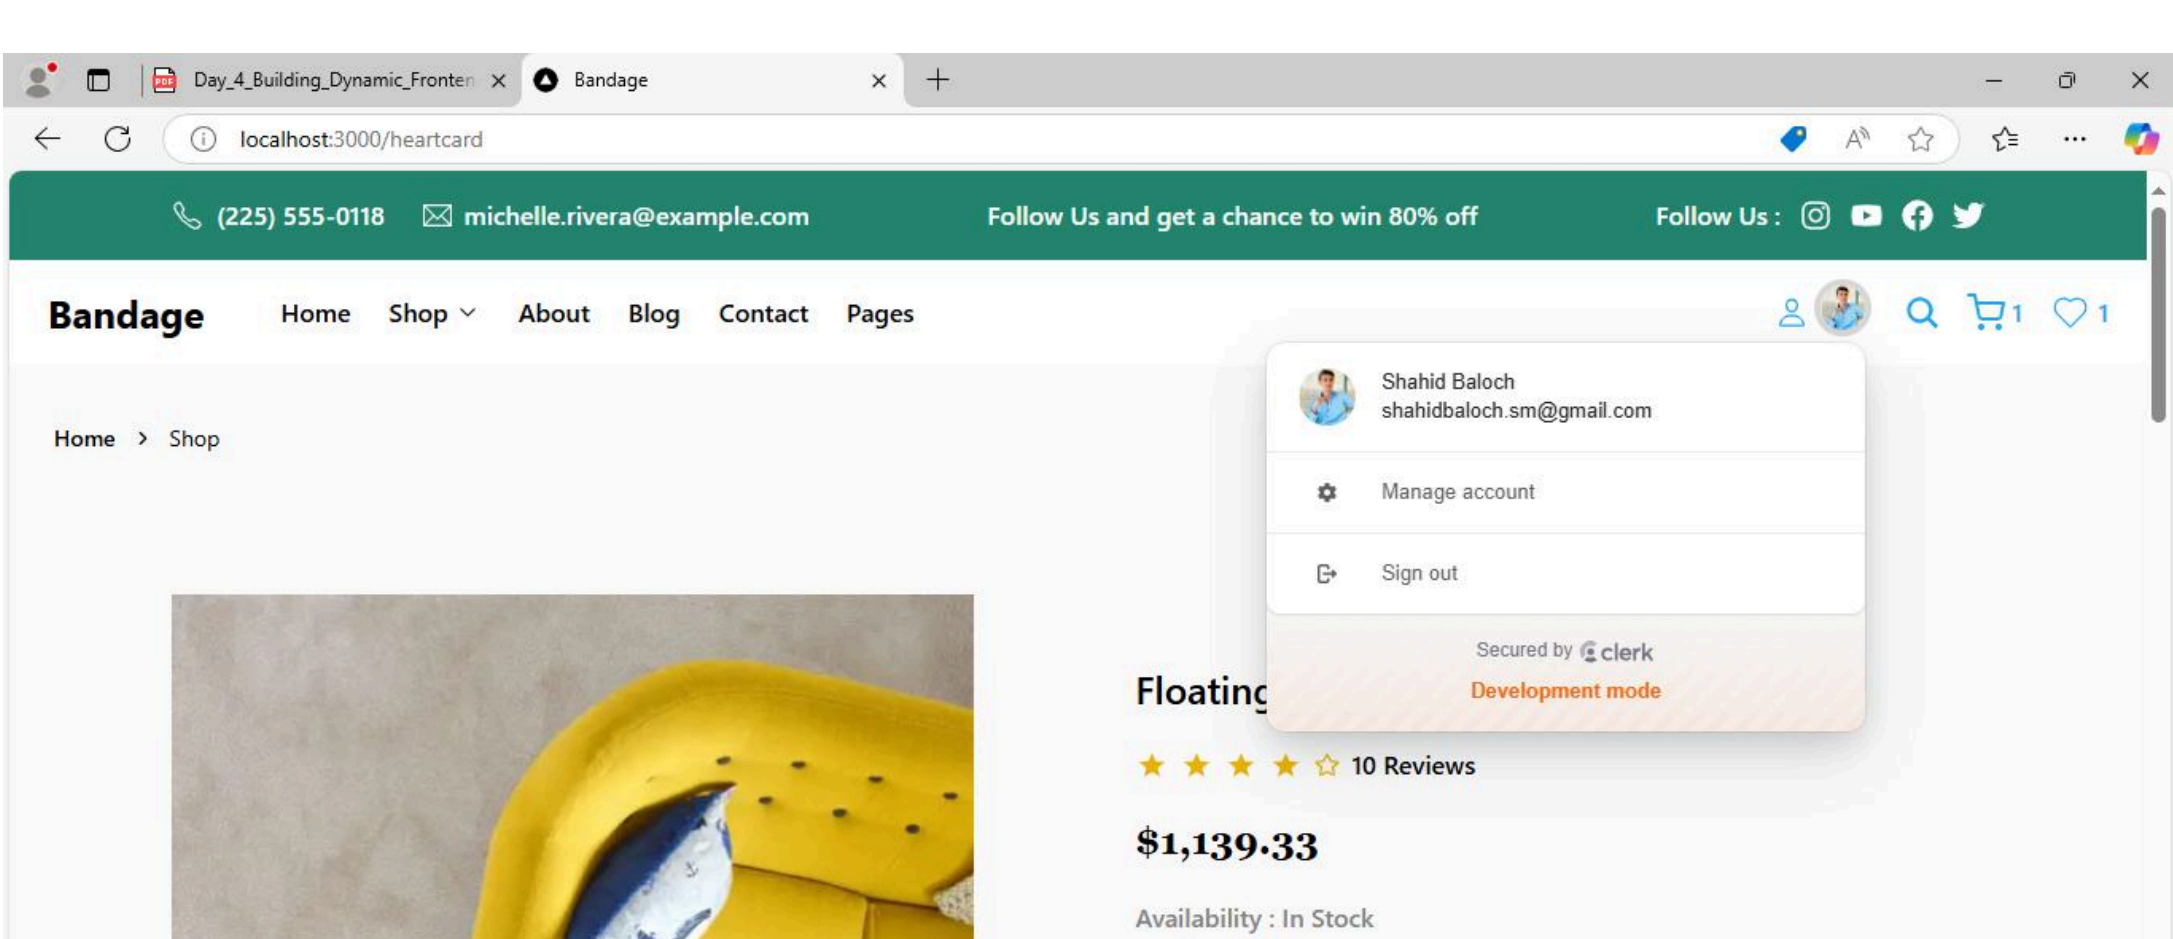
Day_4_Building_Dynamic_Fronten ×

Bandage ×

localhost:3000/heartcard

(225) 555-0118 michelle.rivera@example.com Follow Us and get a chance to win 80% off Follow Us :

Bandage Home Shop About Blog Contact Pages 1 1

Shahid Baloch
shahidbaloch.sm@gmail.com

Manage account

Sign out

Secured by clerk
Development mode

Home > Shop

Floating

10 Reviews

$1,139.33

Availability : In Stock